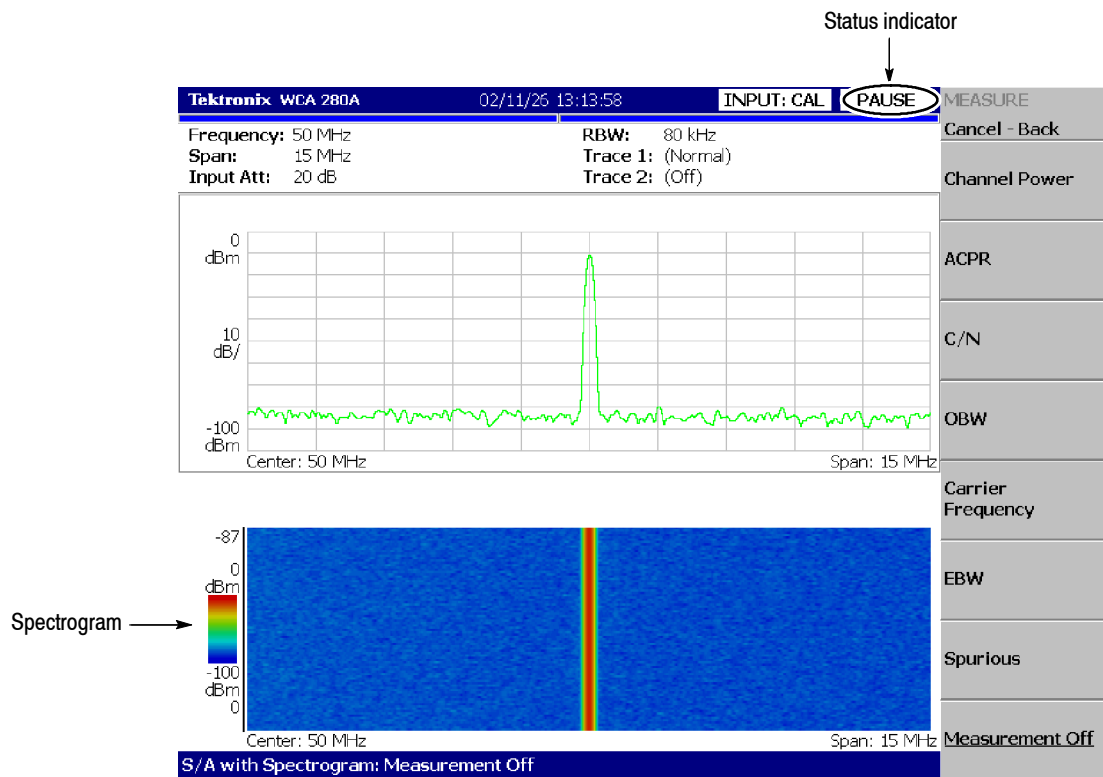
Status indicator

Tektronix WCA 280A 02/11/26 13:13:58 INPUT: CAL PAUSE

MEASURE
Cancel - Back

Frequency: 50 MHz
Span: 15 MHz
Input Att: 20 dB

RBW: 80 kHz
Trace 1: (Normal)
Trace 2: (Off)

Channel Power

0
dBm

ACPR

10
dB/

C/N

OBW

-100
dBm

Center: 50 MHz
Span: 15 MHz

Carrier Frequency

-87

0
dBm

EBW

Spectrogram

Spurious

-100
dBm
0

Center: 50 MHz
Span: 15 MHz

Measurement Off

S/A with Spectrogram: Measurement Off